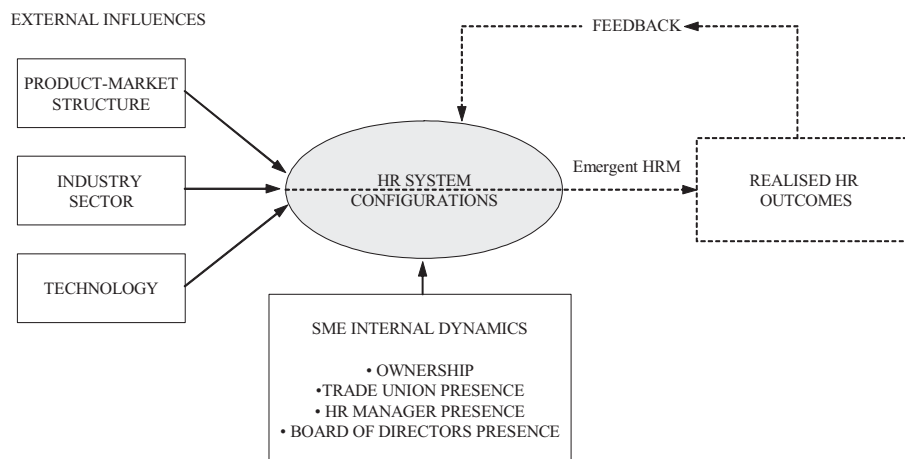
EXTERNAL INFLUENCES

FEEDBACK

PRODUCT-MARKET STRUCTURE

INDUSTRY SECTOR

TECHNOLOGY

HR SYSTEM CONFIGURATIONS

Emergent HRM

REALISED HR OUTCOMES

SME INTERNAL DYNAMICS

• OWNERSHIP
•TRADE UNION PRESENCE
• HR MANAGER PRESENCE
• BOARD OF DIRECTORS PRESENCE